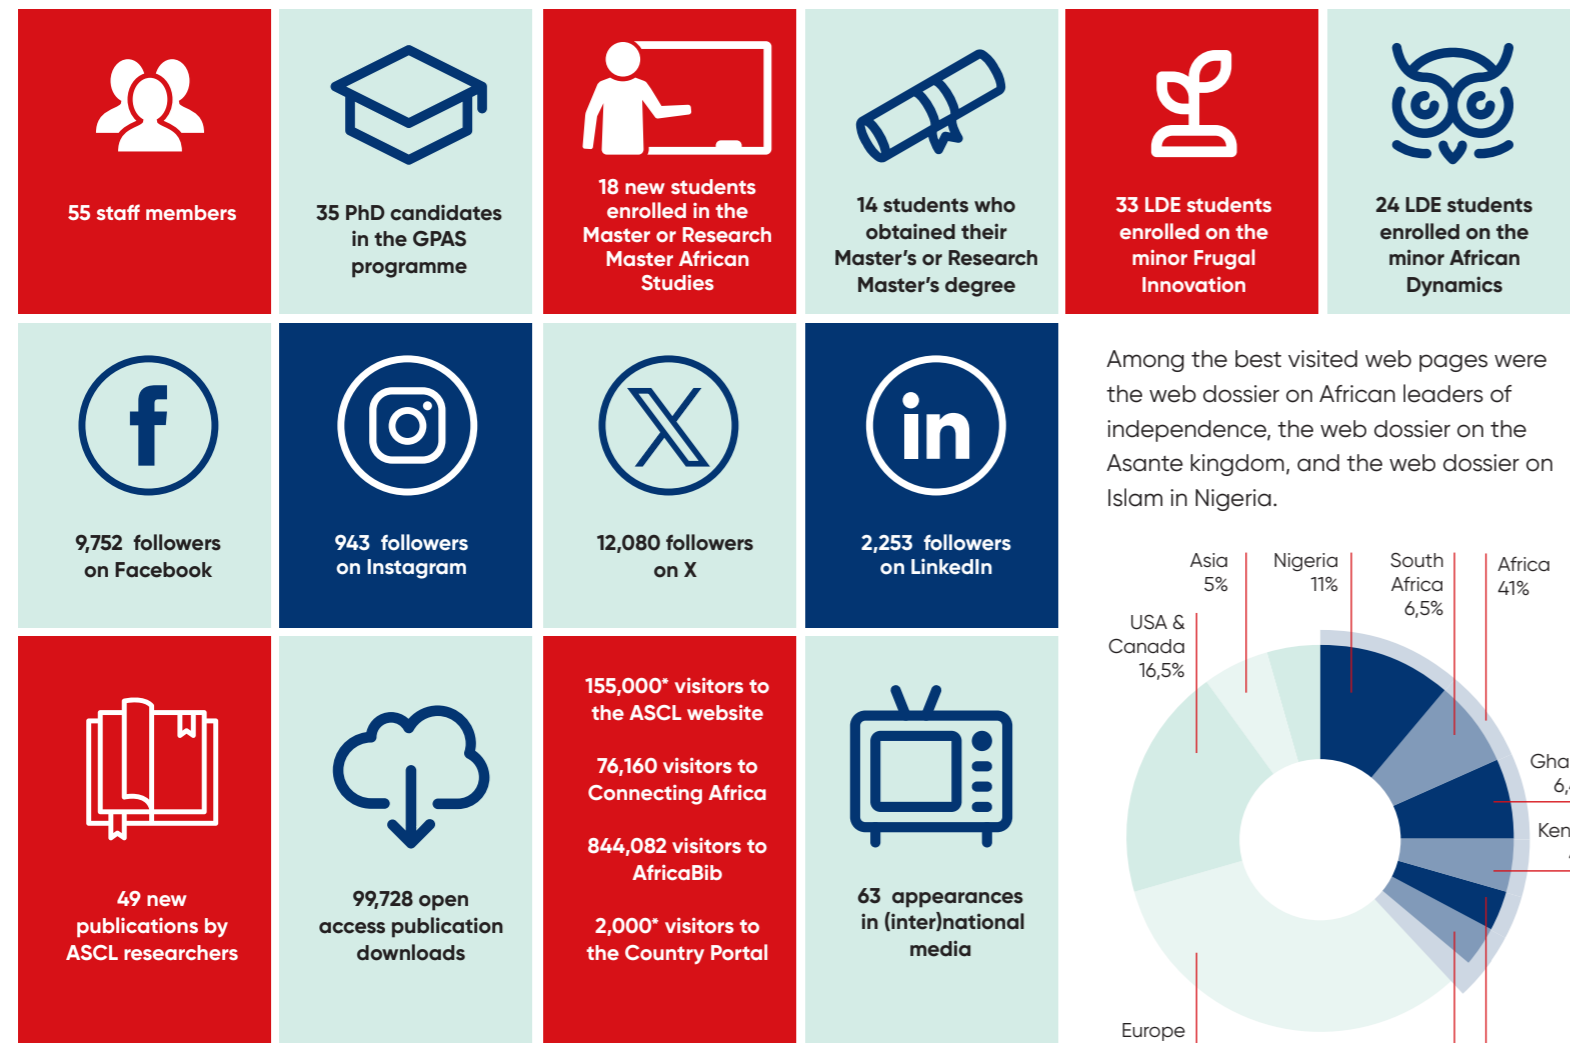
55 staff members

35 PhD candidates in the GPAS programme

18 new students enrolled in the Master or Research Master African Studies

14 students who obtained their Master's or Research Master's degree

33 LDE students enrolled on the minor Frugal Innovation

24 LDE students enrolled on the minor African Dynamics

9,752 followers on Facebook

943 followers on Instagram

12,080 followers on X

2,253 followers on LinkedIn

Among the best visited web pages were the web dossier on African leaders of independence, the web dossier on the Asante kingdom, and the web dossier on Islam in Nigeria.

Asia 5%

Nigeria 11%

South Africa 6,5%

Africa 41%

USA & Canada 16,5%

Gha 6,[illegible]

Ken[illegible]

Europe

49 new publications by ASCL researchers

99,728 open access publication downloads

155,000* visitors to the ASCL website

76,160 visitors to Connecting Africa

844,082 visitors to AfricaBib

2,000* visitors to the Country Portal

63 appearances in (inter)national media